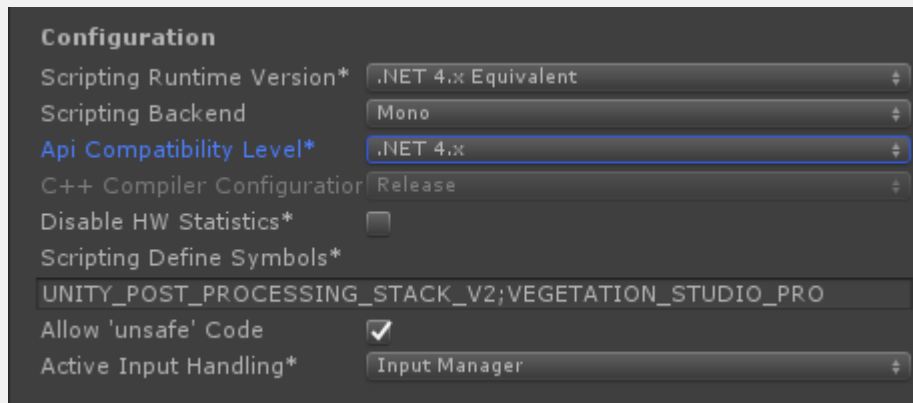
Configuration

| | |
|---|---|
| Scripting Runtime Version* | .NET 4.x Equivalent |
| Scripting Backend | Mono |
| Api Compatibility Level* | .NET 4.x |
| C++ Compiler Configuratior | Release |
| Disable HW Statistics* | |
| Scripting Define Symbols* | |

UNITY_POST_PROCESSING_STACK_V2;VEGETATION_STUDIO_PRO

| | |
|---|---|
| Allow 'unsafe' Code | ✓ |
| Active Input Handling* | Input Manager |